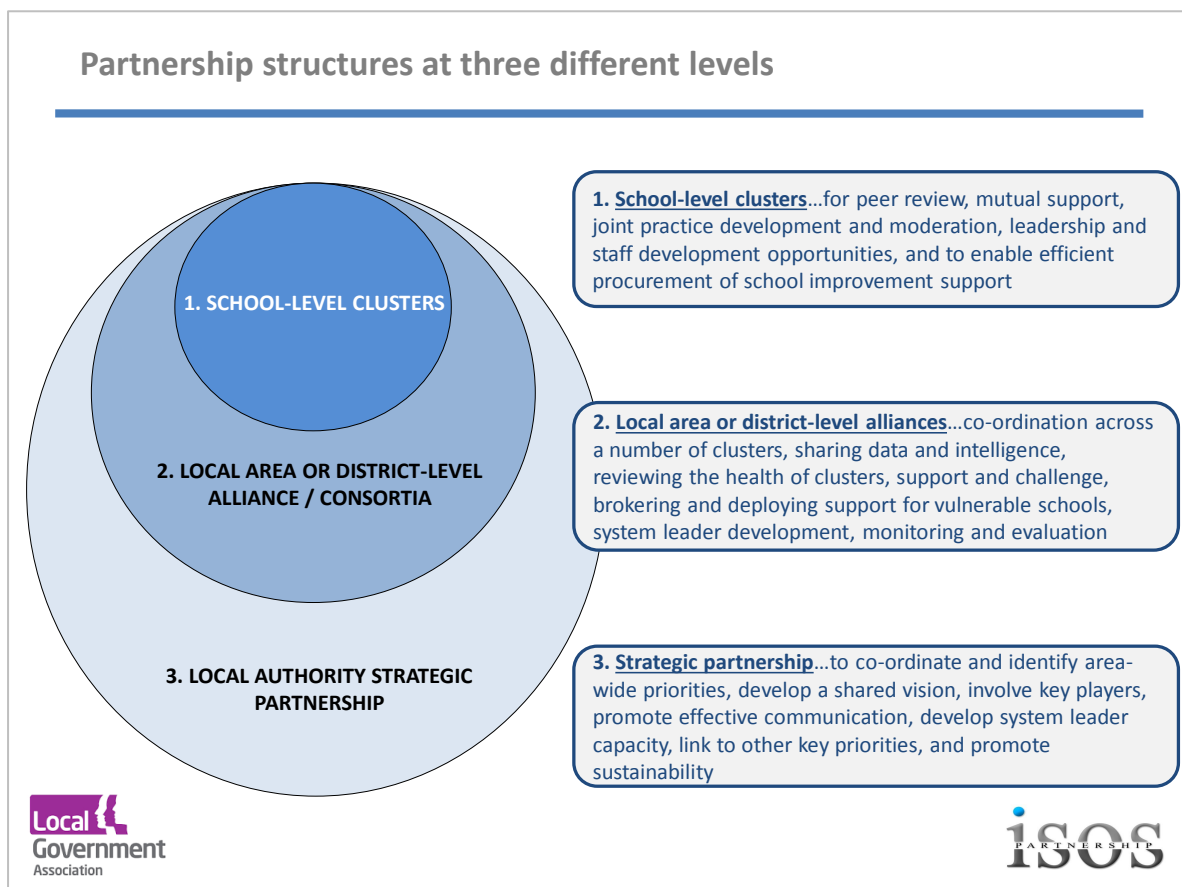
Partnership structures at three different levels

1. SCHOOL-LEVEL CLUSTERS

2. LOCAL AREA OR DISTRICT-LEVEL ALLIANCE / CONSORTIA

3. LOCAL AUTHORITY STRATEGIC PARTNERSHIP

1. School-level clusters…for peer review, mutual support, joint practice development and moderation, leadership and staff development opportunities, and to enable efficient procurement of school improvement support

2. Local area or district-level alliances…co-ordination across a number of clusters, sharing data and intelligence, reviewing the health of clusters, support and challenge, brokering and deploying support for vulnerable schools, system leader development, monitoring and evaluation

3. Strategic partnership…to co-ordinate and identify area-wide priorities, develop a shared vision, involve key players, promote effective communication, develop system leader capacity, link to other key priorities, and promote sustainability

Local Government Association

iSOS PARTNERSHIP